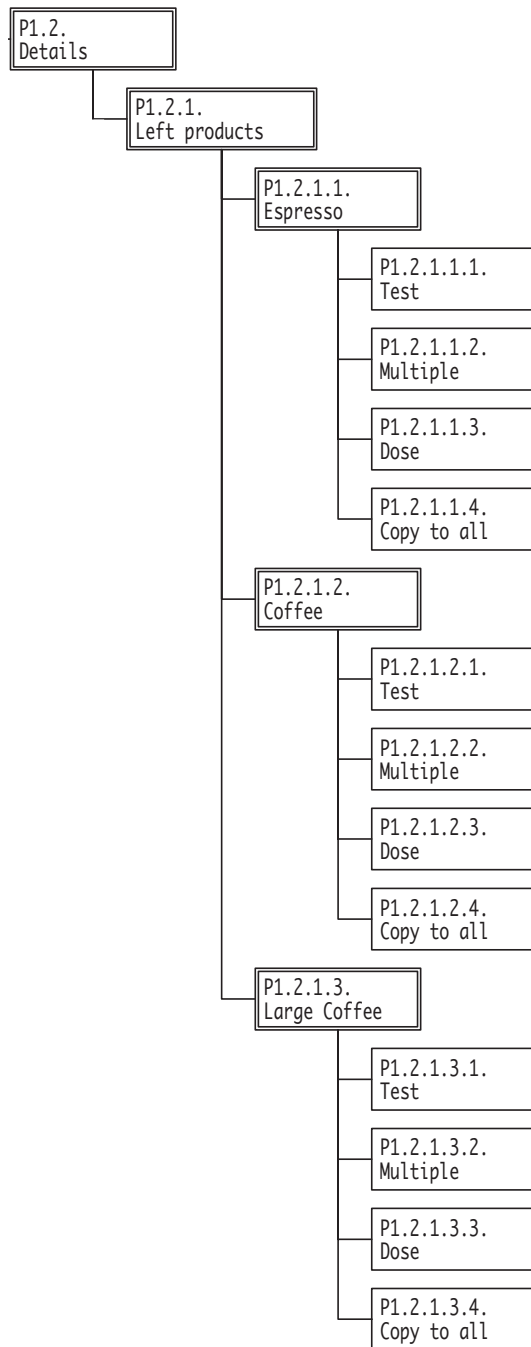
P1.2.
Details

P1.2.1.
Left products

P1.2.1.1.
Espresso

P1.2.1.1.1.
Test

P1.2.1.1.2.
Multiple

P1.2.1.1.3.
Dose

P1.2.1.1.4.
Copy to all

P1.2.1.2.
Coffee

P1.2.1.2.1.
Test

P1.2.1.2.2.
Multiple

P1.2.1.2.3.
Dose

P1.2.1.2.4.
Copy to all

P1.2.1.3.
Large Coffee

P1.2.1.3.1.
Test

P1.2.1.3.2.
Multiple

P1.2.1.3.3.
Dose

P1.2.1.3.4.
Copy to all